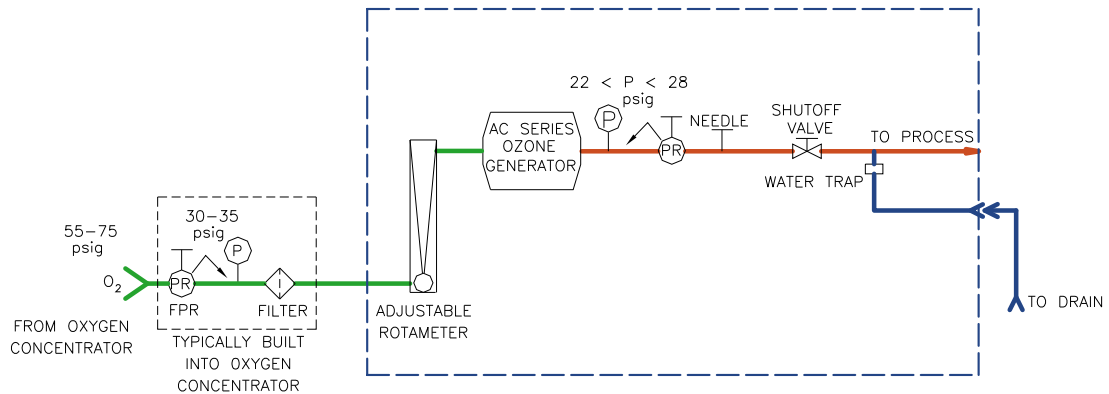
22 < P < 28
psig

P

AC SERIES
OZONE
GENERATOR

PR

NEEDLE

SHUTOFF
VALVE

TO PROCESS

WATER TRAP

30-35
psig

55-75
psig

P

PR

$O_2$

FPR

FILTER

FROM OXYGEN
CONCENTRATOR

TYPICALLY BUILT
INTO OXYGEN
CONCENTRATOR

ADJUSTABLE
ROTAMETER

TO DRAIN